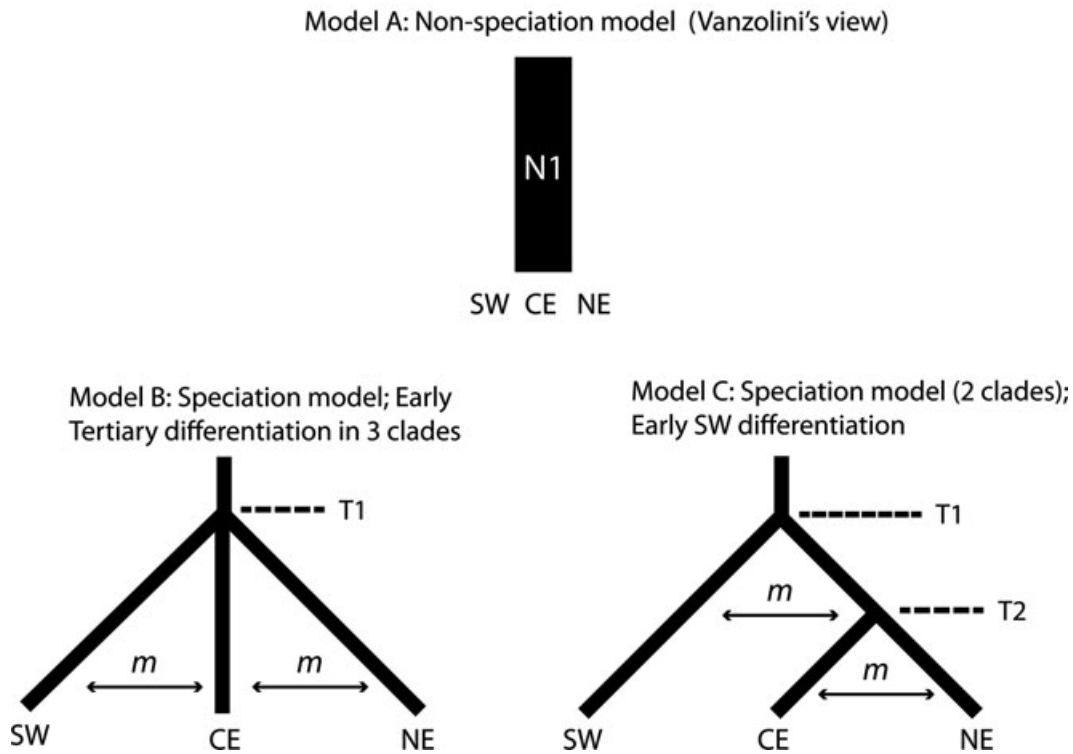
Model A: Non-speciation model (Vanzolini's view)

N1

SW CE NE

Model B: Speciation model; Early Tertiary differentiation in 3 clades

T1

$m$ $m$

SW CE NE

Model C: Speciation model (2 clades); Early SW differentiation

T1

$m$

T2

$m$

SW CE NE